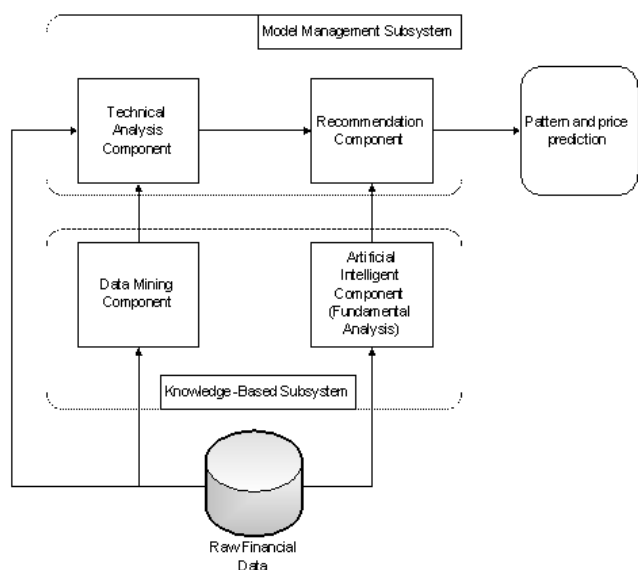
Model Management Subsystem

Technical Analysis Component

Recommendation Component

Pattern and price prediction

Data Mining Component

Artificial Intelligent Component (Fundamental Analysis)

Knowledge-Based Subsystem

Raw Financial Data